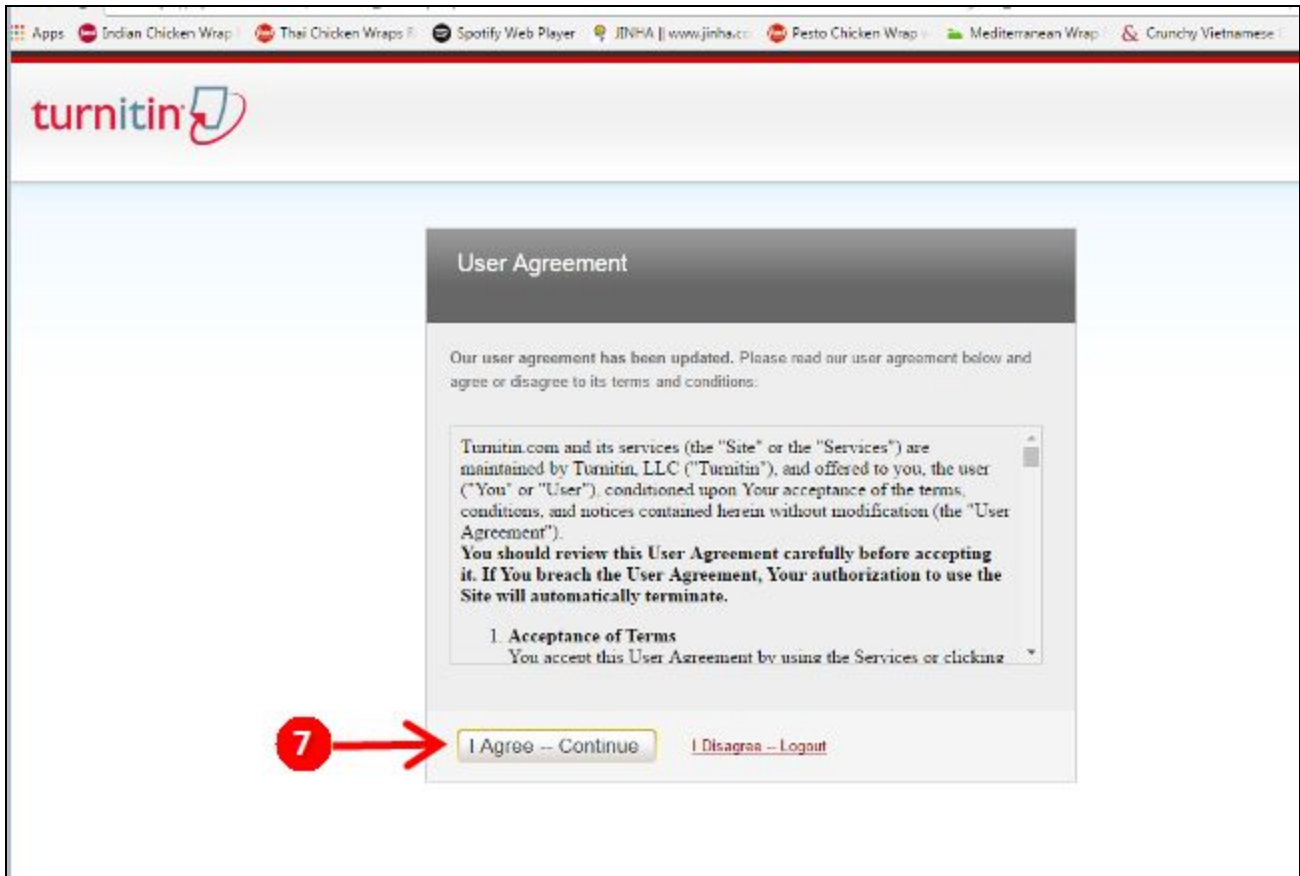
Apps Indian Chicken Wrap Thai Chicken Wraps Spotify Web Player JINHA || www.jinha.c Pesto Chicken Wrap Mediterranean Wrap Crunchy Vietnamese

turnitin

User Agreement

Our user agreement has been updated. Please read our user agreement below and agree or disagree to its terms and conditions:

Turnitin.com and its services (the "Site" or the "Services") are maintained by Turnitin, LLC ("Turnitin"), and offered to you, the user ("You" or "User"), conditioned upon Your acceptance of the terms, conditions, and notices contained herein without modification (the "User Agreement").
**You should review this User Agreement carefully before accepting it. If You breach the User Agreement, Your authorization to use the Site will automatically terminate.**

1. **Acceptance of Terms**
You accept this User Agreement by using the Services or clicking

7

I Agree -- Continue

I Disagree -- Logout